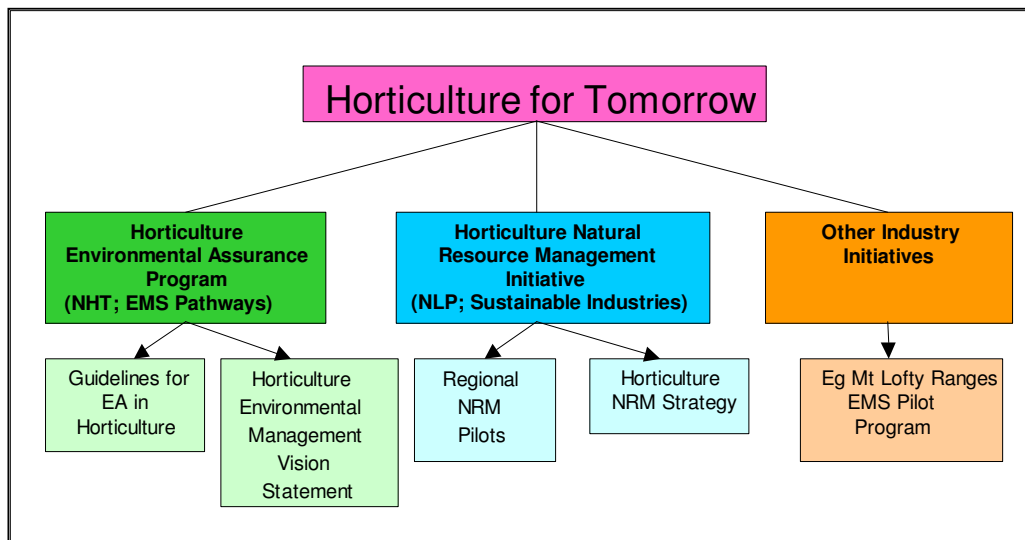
Horticulture for Tomorrow

Horticulture Environmental Assurance Program (NHT; EMS Pathways)

Horticulture Natural Resource Management Initiative (NLP; Sustainable Industries)

Other Industry Initiatives

Guidelines for EA in Horticulture

Horticulture Environmental Management Vision Statement

Regional NRM Pilots

Horticulture NRM Strategy

Eg Mt Lofty Ranges EMS Pilot Program